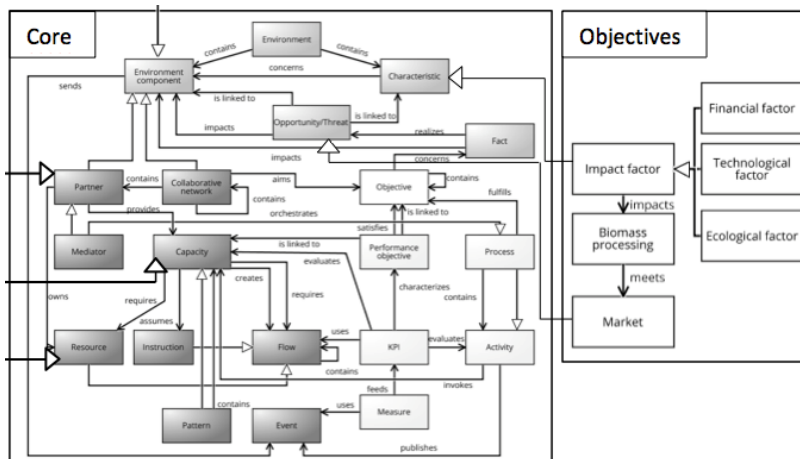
Core

Environment
contains
contains
Environment component
concerns
Characteristic
sends
is linked to
is linked to
impacts
Opportunity/Threat
realizes
Fact
impacts
concerns
Partner
contains
Collaborative network
aims
Objective
contains
fulfills
contains
provides
orchestrates
is linked to
satisfies
Mediator
Capacity
is linked to
Performance objective
Process
evaluates
creates
requires
characterizes
owns
requires
contains
assumes
uses
Resource
Instruction
Flow
KPI
evaluates
Activity
contains
feeds
invokes
contains
uses
Measure
Pattern
Event
publishes

Objectives

Financial factor
Impact factor
Technological factor
impacts
Biomass processing
Ecological factor
meets
Market